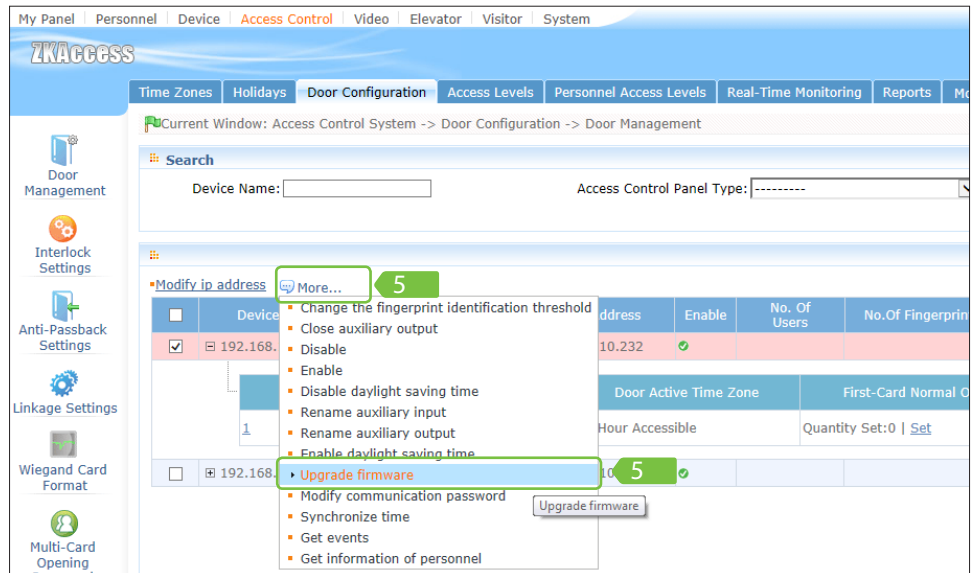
My Panel | Personnel | Device | Access Control | Video | Elevator | Visitor | System

ZKAccess

Time Zones | Holidays | Door Configuration | Access Levels | Personnel Access Levels | Real-Time Monitoring | Reports | Mo

Door Management

Interlock Settings

Anti-Passback Settings

Linkage Settings

Wiegand Card Format

Multi-Card Opening

Current Window: Access Control System -> Door Configuration -> Door Management

Search

Device Name:

Access Control Panel Type: ---------

Modify ip address

More...

5

| | Device | | ddress | Enable | No. Of Users | No.Of Fingerprint |
|---|---|---|---|---|---|---|
| ☑ | ⊟ 192.168. | | 10.232 | | | |
| ☐ | ⊞ 192.168. | | 10 | | | |

Door Active Time Zone | First-Card Normal O

1 | Hour Accessible | Quantity Set:0 | Set

Change the fingerprint identification threshold
Close auxiliary output
Disable
Enable
Disable daylight saving time
Rename auxiliary input
Rename auxiliary output
Enable daylight saving time
Upgrade firmware
Modify communication password
Synchronize time
Get events
Get information of personnel

5

Upgrade firmware